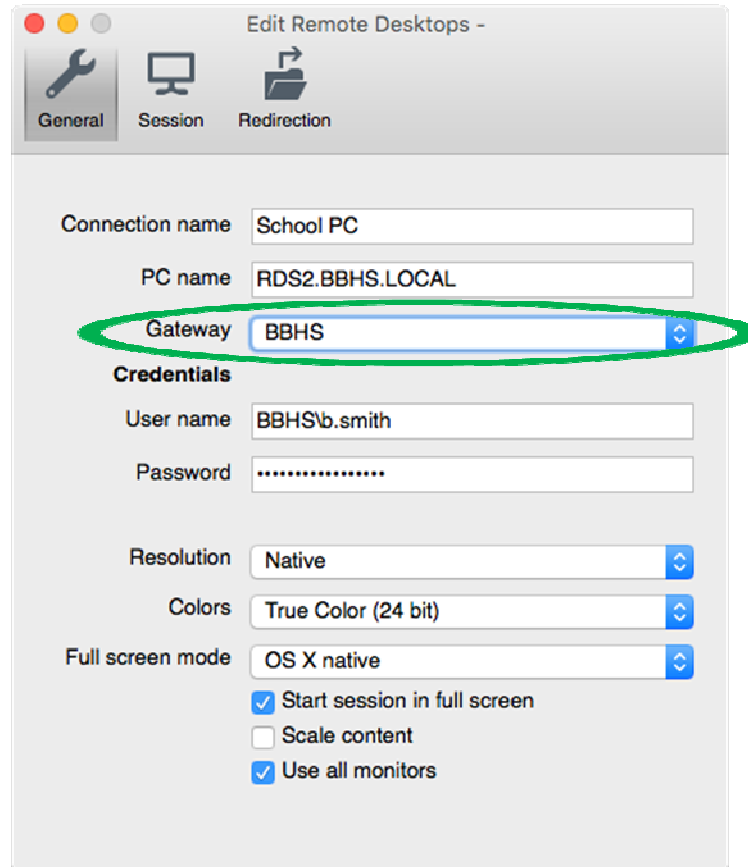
Edit Remote Desktops -

General Session Redirection

Connection name School PC

PC name RDS2.BBHS.LOCAL

Gateway BBHS

Credentials

User name BBHS\b.smith

Password •••••••••••••••••

Resolution Native

Colors True Color (24 bit)

Full screen mode OS X native

Start session in full screen

Scale content

Use all monitors